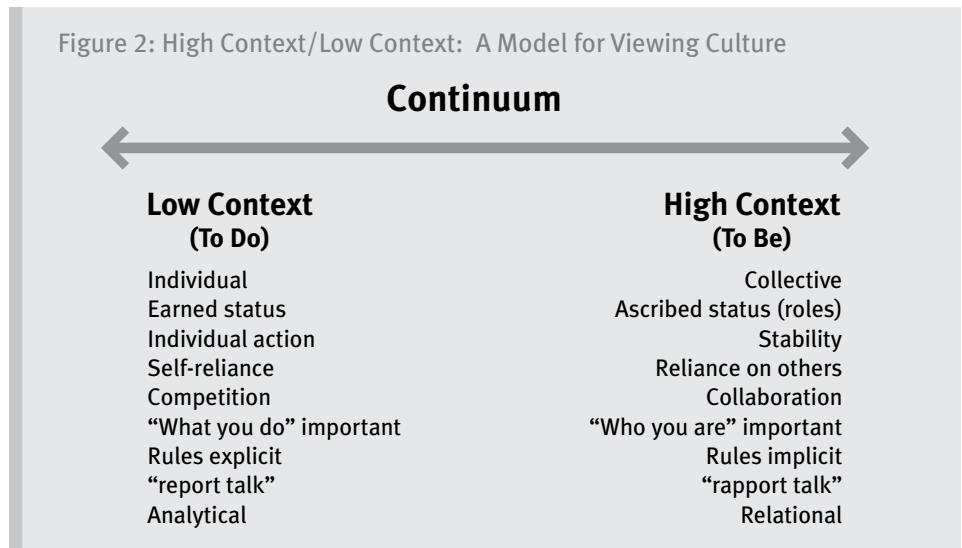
Figure 2: High Context/Low Context: A Model for Viewing Culture

Continuum

Low Context
(To Do)

Individual
Earned status
Individual action
Self-reliance
Competition
"What you do" important
Rules explicit
"report talk"
Analytical

High Context
(To Be)

Collective
Ascribed status (roles)
Stability
Reliance on others
Collaboration
"Who you are" important
Rules implicit
"rapport talk"
Relational